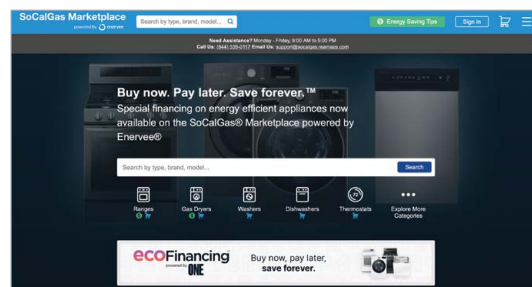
SoCalGas Marketplace
powered by enervee

Search by type, brand, model...

Energy Saving Tips

Sign In

Need Assistance? Monday - Friday, 9:00 AM to 5:00 PM
Call Us: (844) 539-2517 Email Us: support@socalgas.enervee.com

Buy now. Pay later. Save forever.™
Special financing on energy efficient appliances now available on the SoCalGas® Marketplace powered by Enervee®

Search by type, brand, model...

Search

Ranges

Gas Dryers

Washers

Dishwashers

Thermostats

Explore More Categories

ecoFinancing
powered by ONE

Buy now, pay later, save forever.